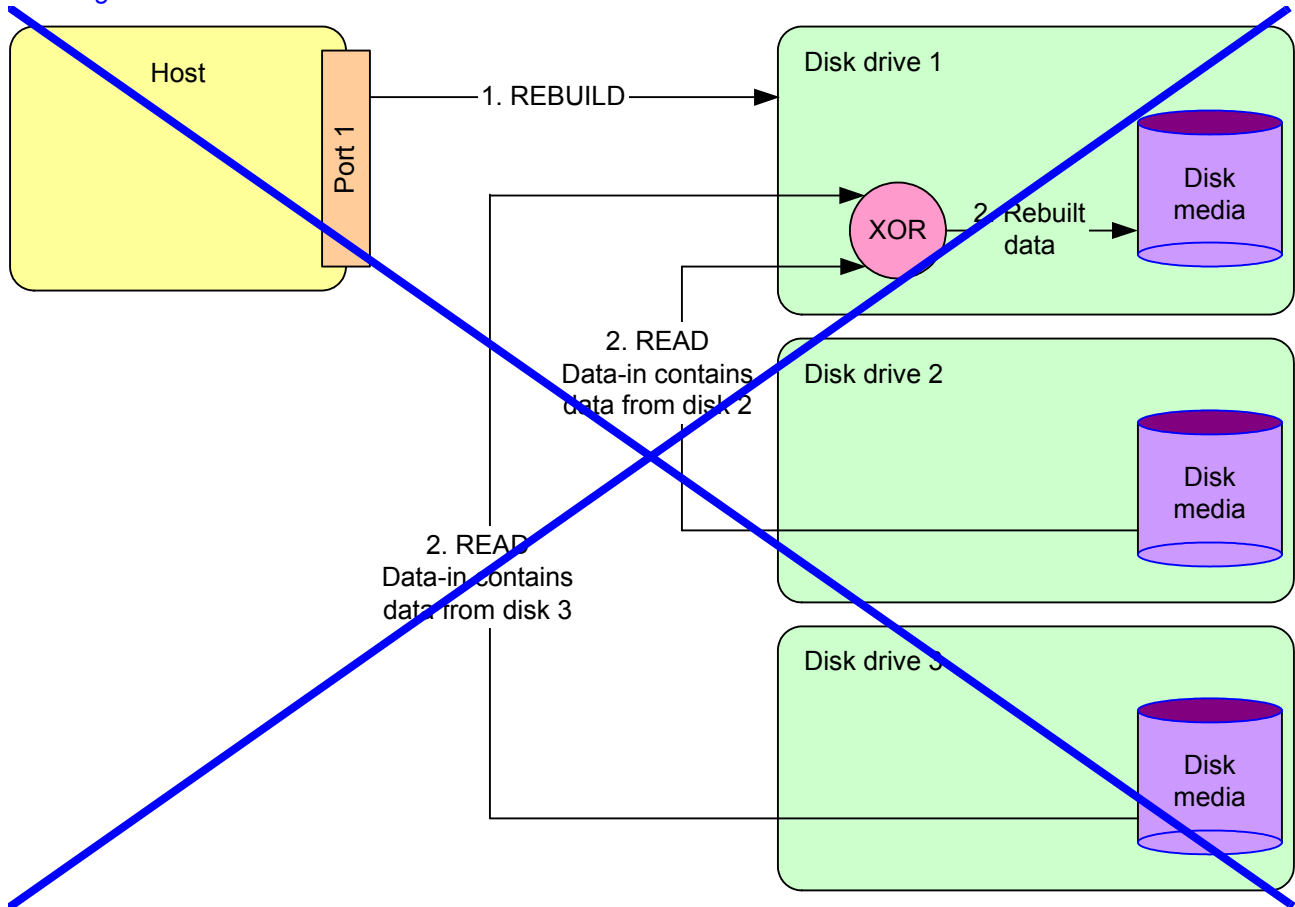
Host

Port 1

1. REBUILD

Disk drive 1

XOR

2. Rebuilt data

Disk media

2. READ
Data-in contains data from disk 2

Disk drive 2

Disk media

2. READ
Data-in contains data from disk 3

Disk drive 3

Disk media